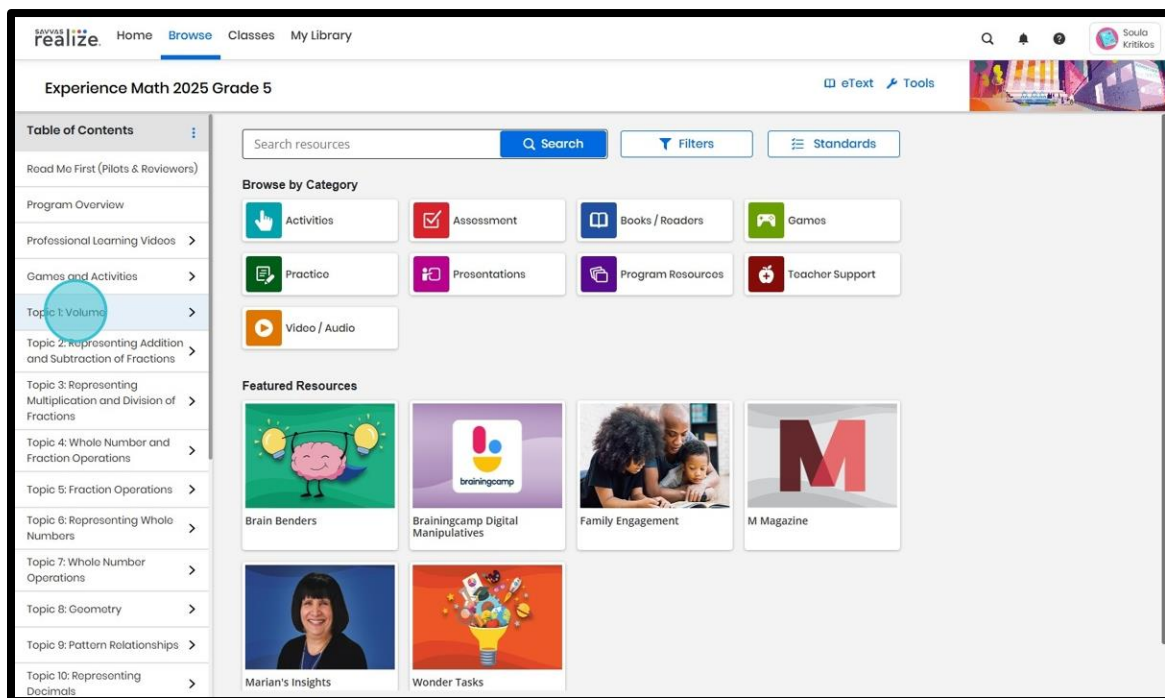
SAVVAS realize. Home Browse Classes My Library

Soula Kritikos

Experience Math 2025 Grade 5

eText Tools

Table of Contents

Read Me First (Pilots & Reviewers)

Program Overview

Professional Learning Videos

Games and Activities

Topic 1: Volume

Topic 2: Representing Addition and Subtraction of Fractions

Topic 3: Representing Multiplication and Division of Fractions

Topic 4: Whole Number and Fraction Operations

Topic 5: Fraction Operations

Topic 6: Representing Whole Numbers

Topic 7: Whole Number Operations

Topic 8: Geometry

Topic 9: Pattern Relationships

Topic 10: Representing Decimals

Search resources

Search

Filters

Standards

Browse by Category

Activities

Assessment

Books / Readers

Games

Practice

Presentations

Program Resources

Teacher Support

Video / Audio

Featured Resources

brainingcamp

Brain Benders

Brainingcamp Digital Manipulatives

Family Engagement

M Magazine

Marian's Insights

Wonder Tasks